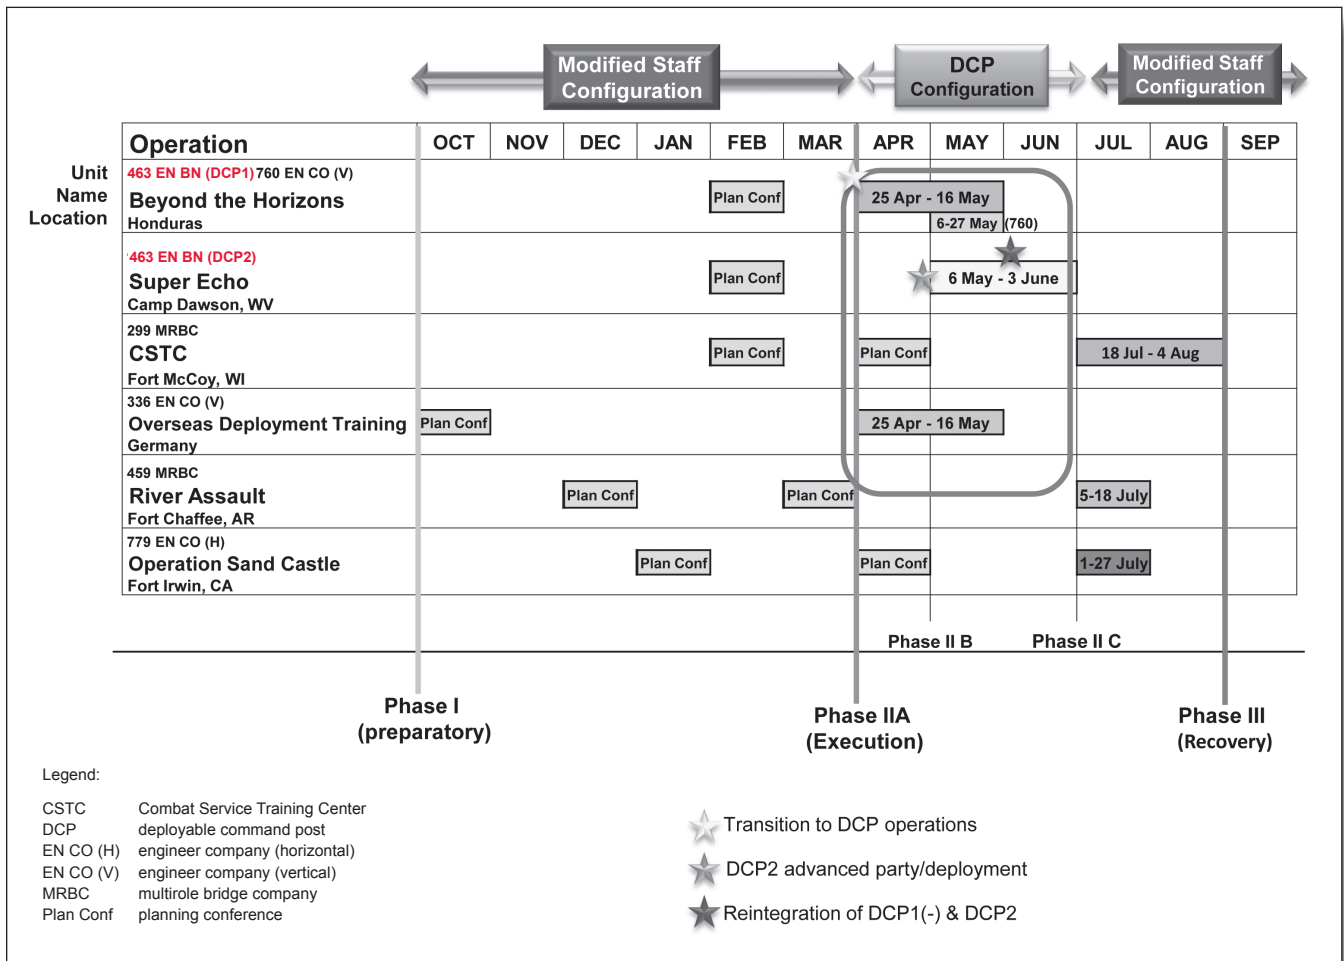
Modified Staff Configuration

DCP Configuration

Modified Staff Configuration

Unit
Name
Location

| Operation | OCT | NOV | DEC | JAN | FEB | MAR | APR | MAY | JUN | JUL | AUG | SEP |
|---|---|---|---|---|---|---|---|---|---|---|---|---|
| 463 EN BN (DCP1) 760 EN CO (V) Beyond the Horizons Honduras | | | | | Plan Conf | | 25 Apr - 16 May | 6-27 May (760) | | | | |
| 463 EN BN (DCP2) Super Echo Camp Dawson, WV | | | | | Plan Conf | | | 6 May - 3 June | | | | |
| 299 MRBC CSTC Fort McCoy, WI | | | | | Plan Conf | | Plan Conf | | | 18 Jul - 4 Aug | | |
| 336 EN CO (V) Overseas Deployment Training Germany | Plan Conf | | | | | | 25 Apr - 16 May | | | | | |
| 459 MRBC River Assault Fort Chaffee, AR | | | Plan Conf | | | Plan Conf | | | | 5-18 July | | |
| 779 EN CO (H) Operation Sand Castle Fort Irwin, CA | | | | Plan Conf | | | Plan Conf | | | 1-27 July | | |

Phase II B

Phase II C

Phase I
(preparatory)

Phase IIA
(Execution)

Phase III
(Recovery)

Legend:

CSTC Combat Service Training Center
DCP deployable command post
EN CO (H) engineer company (horizontal)
EN CO (V) engineer company (vertical)
MRBC multirole bridge company
Plan Conf planning conference

Transition to DCP operations
DCP2 advanced party/deployment
Reintegration of DCP1(-) & DCP2